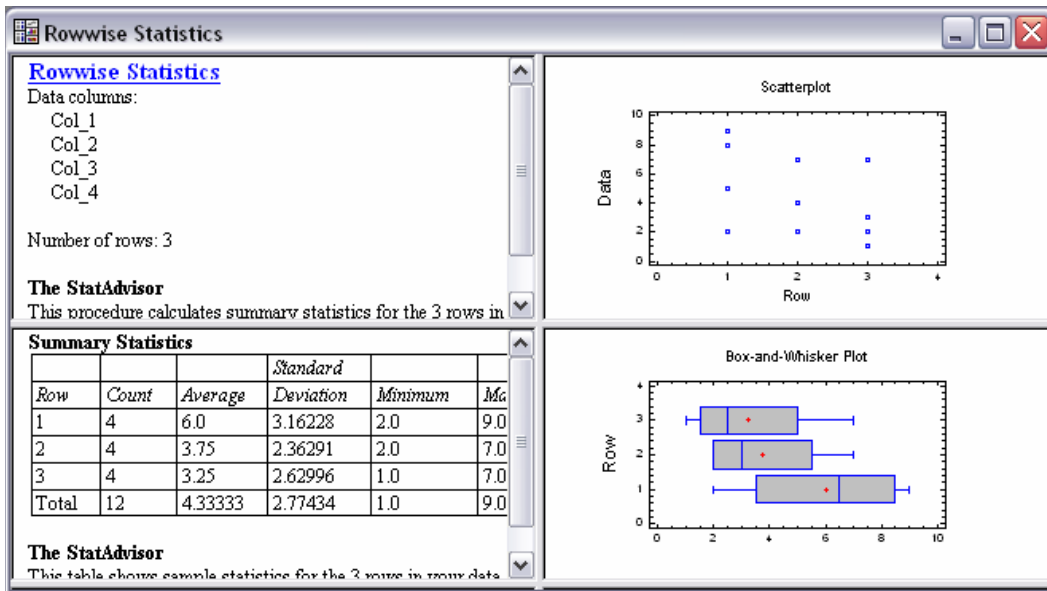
Rowwise Statistics

Rowwise Statistics
Data columns:
Col_1
Col_2
Col_3
Col_4

Number of rows: 3

The StatAdvisor
This procedure calculates summary statistics for the 3 rows in

Summary Statistics

| | | | Standard | | |
|---|---|---|---|---|---|
| Row | Count | Average | Deviation | Minimum | Ma |
| 1 | 4 | 6.0 | 3.16228 | 2.0 | 9.0 |
| 2 | 4 | 3.75 | 2.36291 | 2.0 | 7.0 |
| 3 | 4 | 3.25 | 2.62996 | 1.0 | 7.0 |
| Total | 12 | 4.33333 | 2.77434 | 1.0 | 9.0 |

The StatAdvisor
This table shows sample statistics for the 3 rows in your data

Scatterplot
Data
10
8
6
4
2
0
0 1 2 3 4
Row

Box-and-Whisker Plot
Row
4
3
2
1
0
0 2 4 6 8 10